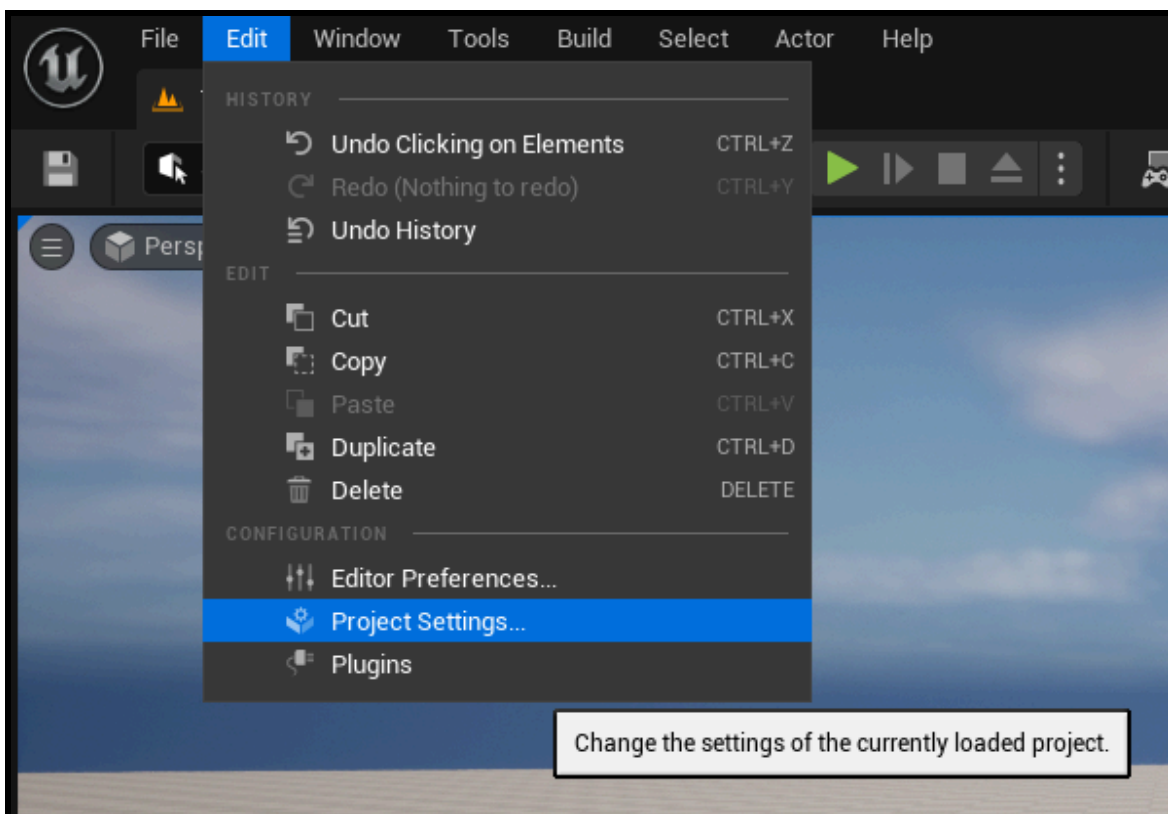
File Edit Window Tools Build Select Actor Help

Persp

HISTORY

Undo Clicking on Elements CTRL+Z

Redo (Nothing to redo) CTRL+Y

Undo History

EDIT

Cut CTRL+X

Copy CTRL+C

Paste CTRL+V

Duplicate CTRL+D

Delete DELETE

CONFIGURATION

Editor Preferences...

Project Settings...

Plugins

Change the settings of the currently loaded project.